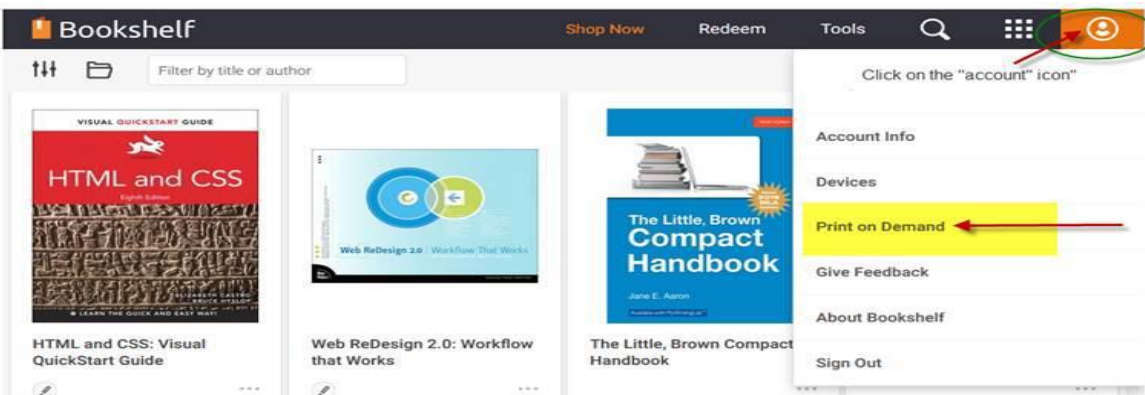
Bookshelf

Shop Now Redeem Tools

Filter by title or author

Click on the "account" icon"

Account Info

Devices

Print on Demand

Give Feedback

About Bookshelf

Sign Out

VISUAL QUICKSTART GUIDE

HTML and CSS

Eighth Edition

ELIZABETH CASTRO BRUCE HYSLOP

LEARN THE QUICK AND EASY WAY!

HTML and CSS: Visual QuickStart Guide

Web ReDesign 2.0 | Workflow That Works

Web ReDesign 2.0: Workflow that Works

The Little, Brown Compact Handbook

Jane E. Aaron

The Little, Brown Compact Handbook